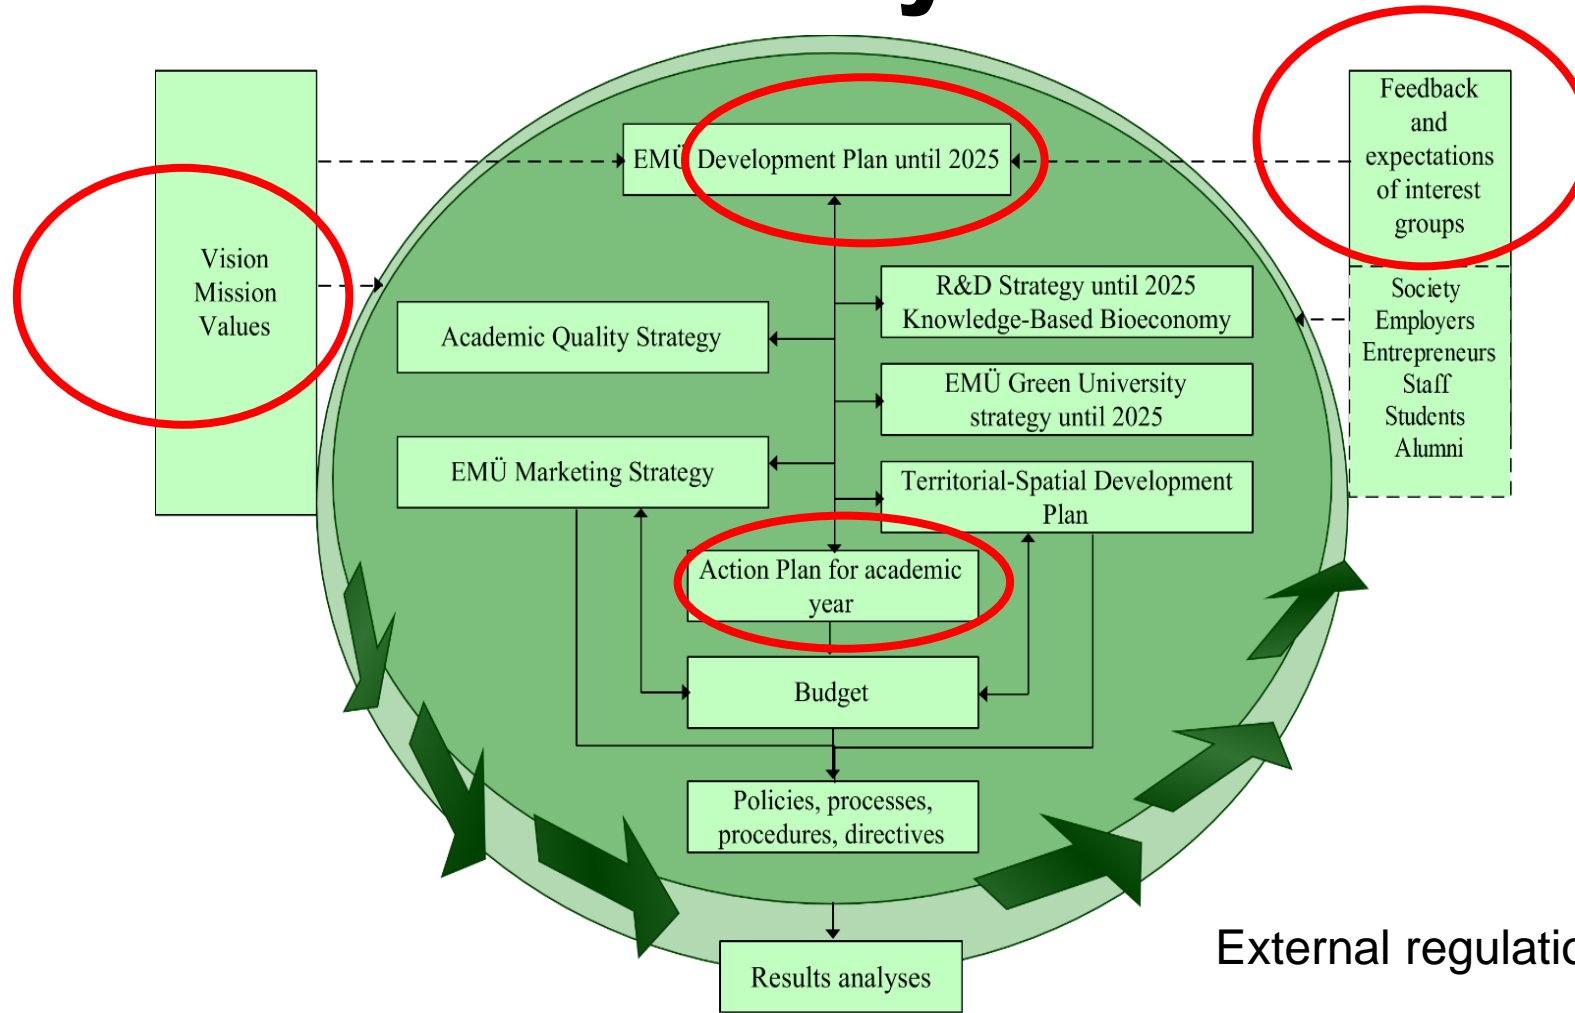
Vision
Mission
Values

EMÜ Development Plan until 2025

Feedback and expectations of interest groups

Society
Employers
Entrepreneurs
Staff
Students
Alumni

R&D Strategy until 2025 Knowledge-Based Bioeconomy

Academic Quality Strategy

EMÜ Green University strategy until 2025

EMÜ Marketing Strategy

Territorial-Spatial Development Plan

Action Plan for academic year

Budget

Policies, processes, procedures, directives

Results analyses

External regulatio